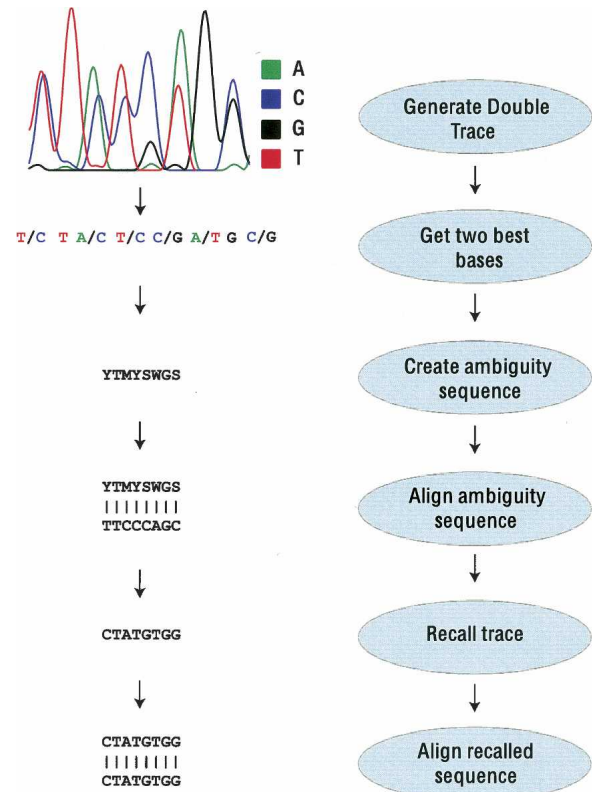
A
C
G
T

T/C T A/C T/C C/G A/T G C/G

YTMYSWGS

YTMYSWGS
||||||||
TTCCCAGC

CTATGTGG

CTATGTGG
||||||||
CTATGTGG

Generate Double Trace

Get two best bases

Create ambiguity sequence

Align ambiguity sequence

Recall trace

Align recalled sequence